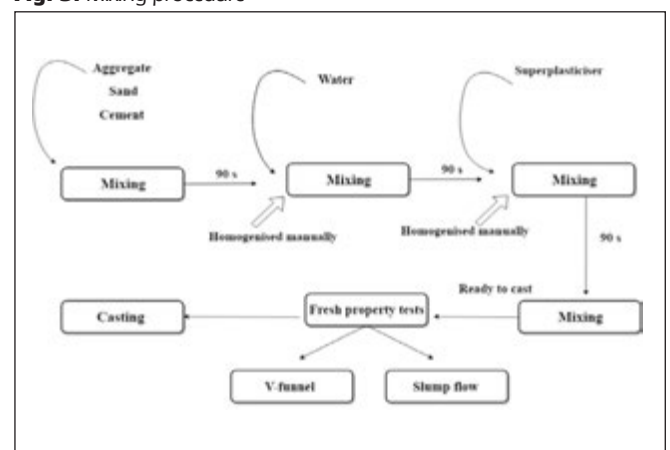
Fig. 3: Mixing procedure

Aggregate
Sand
Cement

Mixing

90 s

Water

Mixing

Homogenised manually

90 s

Superplasticiser

Mixing

Homogenised manually

90 s

Ready to cast

Mixing

Fresh property tests

Casting

V-funnel

Slump flow